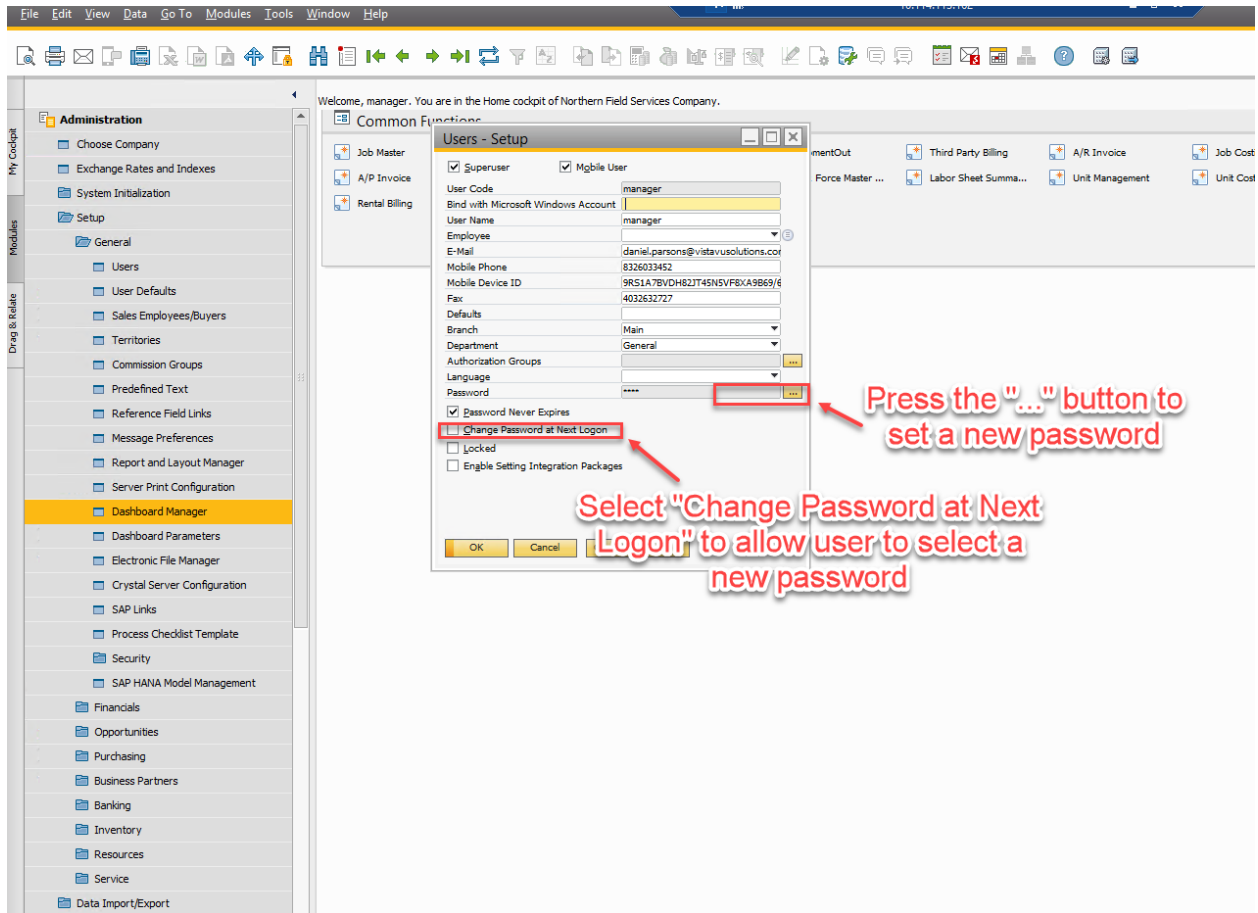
File Edit View Data Go To Modules Tools Window Help

My Cockpit
Modules
Drag & Relate

Administration
Choose Company
Exchange Rates and Indexes
System Initialization
Setup
General
Users
User Defaults
Sales Employees/Buyers
Territories
Commission Groups
Predefined Text
Reference Field Links
Message Preferences
Report and Layout Manager
Server Print Configuration
Dashboard Manager
Dashboard Parameters
Electronic File Manager
Crystal Server Configuration
SAP Links
Process Checklist Template
Security
SAP HANA Model Management
Financials
Opportunities
Purchasing
Business Partners
Banking
Inventory
Resources
Service
Data Import/Export

Welcome, manager. You are in the Home cockpit of Northern Field Services Company.
Common Functions
Job Master
A/P Invoice
Rental Billing
mentOut
Force Master ...
Third Party Billing
Labor Sheet Summa...
A/R Invoice
Unit Management
Job Cost
Unit Cost

Users - Setup
Superuser
Mobile User
User Code manager
Bind with Microsoft Windows Account
User Name manager
Employee
E-Mail daniel.parsons@vistavusolutions.cor
Mobile Phone 8326033452
Mobile Device ID 9RS1A7BVDH82JT45N5VF8XA9B69/6
Fax 4032632727
Defaults
Branch Main
Department General
Authorization Groups
Language
Password ****
Password Never Expires
Change Password at Next Logon
Locked
Enable Setting Integration Packages
OK
Cancel

Press the "..." button to set a new password

Select "Change Password at Next Logon" to allow user to select a new password